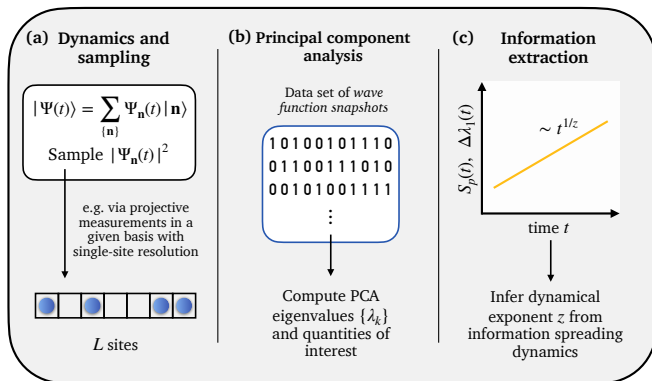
(a) Dynamics and sampling

$|\Psi(t)\rangle = \sum_{\{\mathbf{n}\}} \Psi_{\mathbf{n}}(t) |\mathbf{n}\rangle$

Sample $|\Psi_{\mathbf{n}}(t)|^2$

e.g. via projective measurements in a given basis with single-site resolution

$L$ sites

(b) Principal component analysis

Data set of *wave function snapshots*

10100101110
01100111010
00101001111
⋮

Compute PCA eigenvalues $\{\lambda_k\}$ and quantities of interest

(c) Information extraction

$S_p(t),\ \Delta\lambda_1(t)$

$\sim t^{1/z}$

time $t$

Infer dynamical exponent $z$ from information spreading dynamics